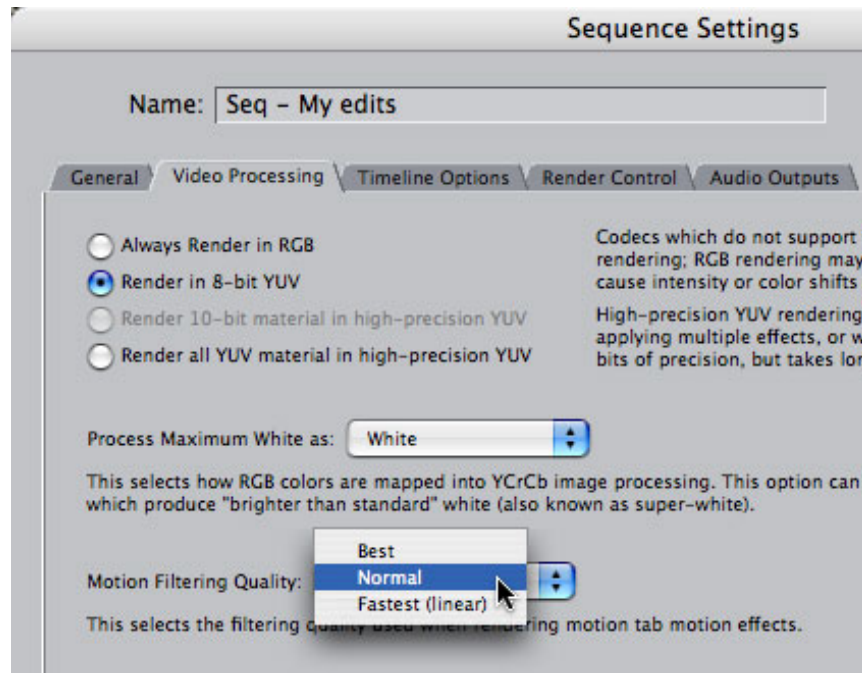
Sequence Settings

Name: Seq – My edits

General | Video Processing | Timeline Options | Render Control | Audio Outputs

Always Render in RGB
Render in 8-bit YUV
Render 10-bit material in high-precision YUV
Render all YUV material in high-precision YUV

Codecs which do not support rendering; RGB rendering may cause intensity or color shifts

High-precision YUV rendering applying multiple effects, or w bits of precision, but takes lo

Process Maximum White as: White

This selects how RGB colors are mapped into YCrCb image processing. This option can which produce "brighter than standard" white (also known as super-white).

Best
Normal
Fastest (linear)

Motion Filtering Quality:

This selects the filtering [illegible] rendering motion tab motion effects.